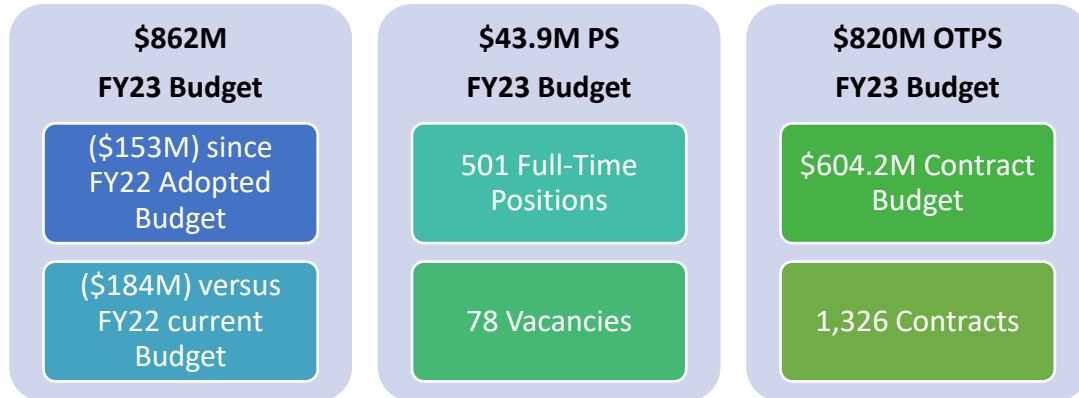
\$862M
FY23 Budget

(\$153M) since FY22 Adopted Budget

(\$184M) versus FY22 current Budget

\$43.9M PS
FY23 Budget

501 Full-Time Positions

78 Vacancies

\$820M OTPS
FY23 Budget

\$604.2M Contract Budget

1,326 Contracts